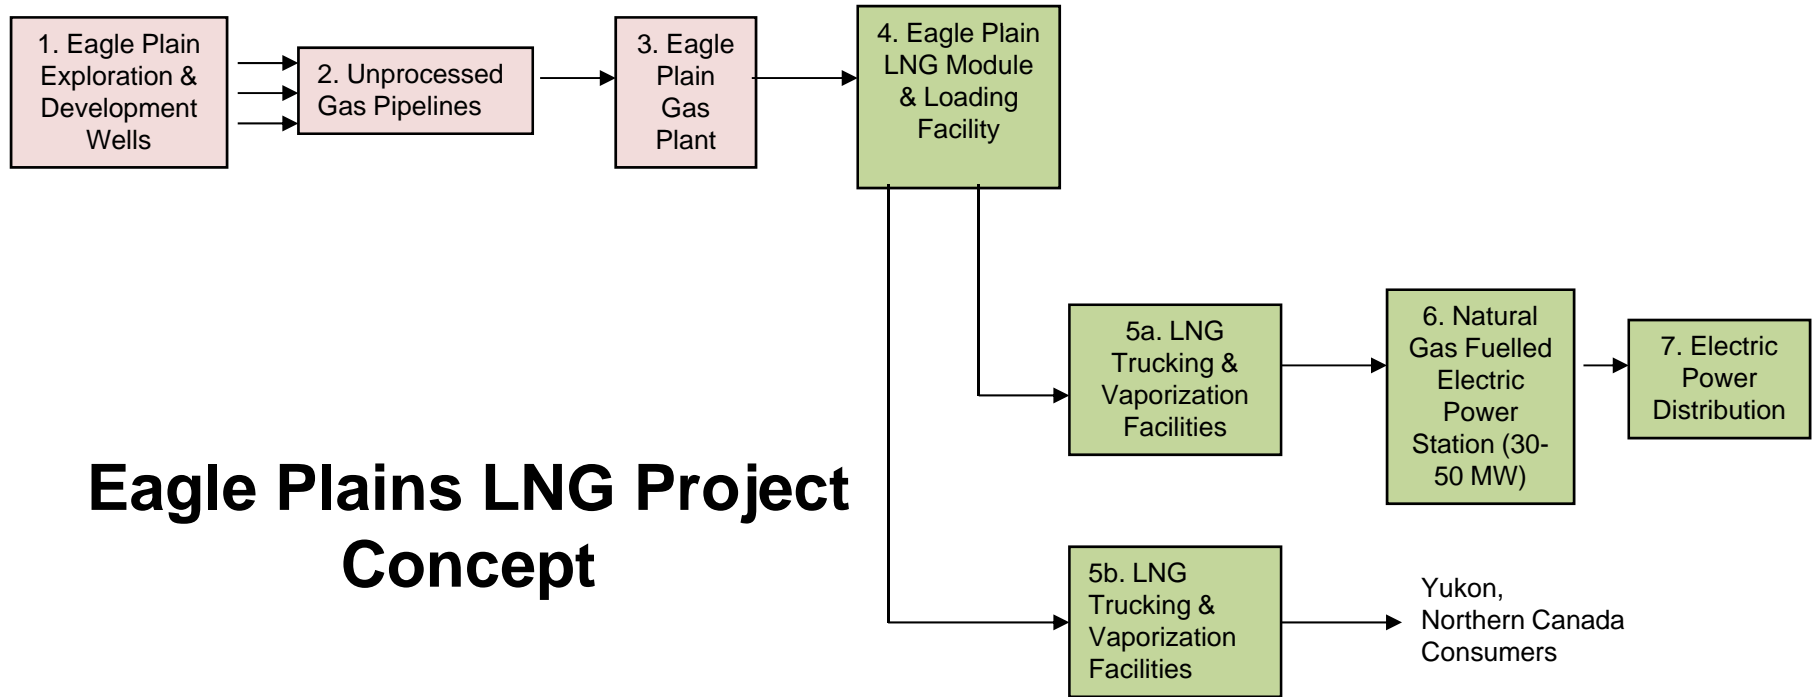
1. Eagle Plain Exploration & Development Wells

2. Unprocessed Gas Pipelines

3. Eagle Plain Gas Plant

4. Eagle Plain LNG Module & Loading Facility

5a. LNG Trucking & Vaporization Facilities

6. Natural Gas Fuelled Electric Power Station (30-50 MW)

7. Electric Power Distribution

Eagle Plains LNG Project Concept

5b. LNG Trucking & Vaporization Facilities

Yukon, Northern Canada Consumers